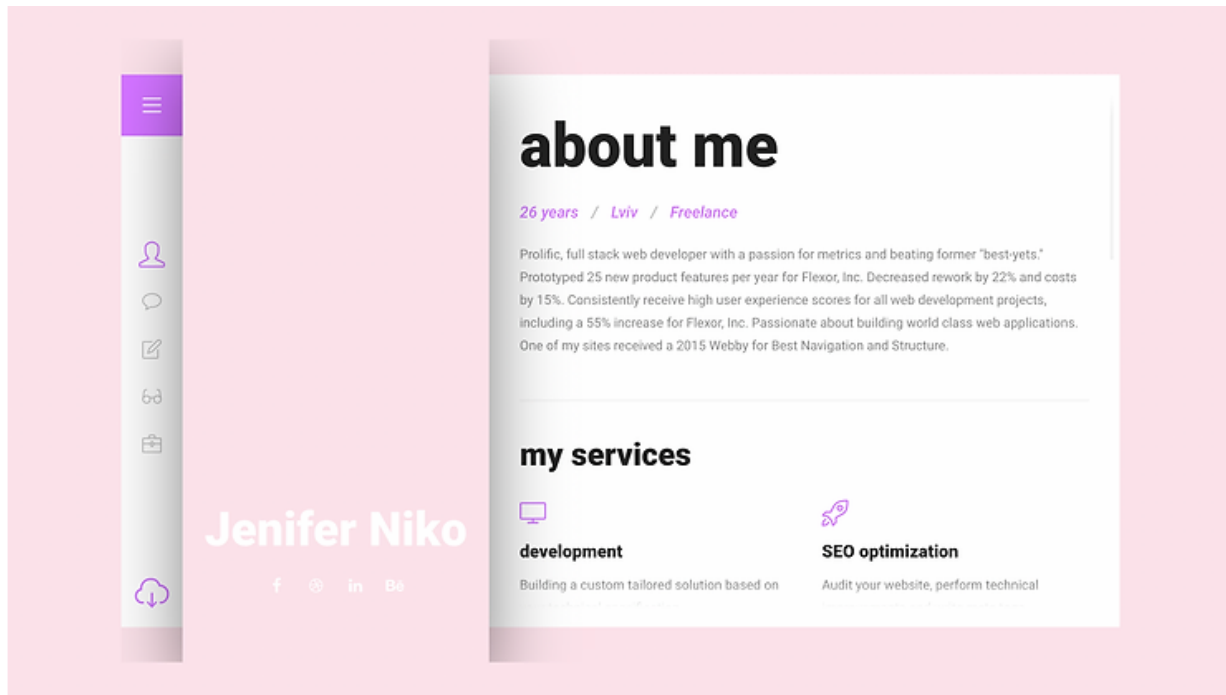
about me

26 years / Lviv / Freelance

Prolific, full stack web developer with a passion for metrics and beating former "best-yets." Prototyped 25 new product features per year for Flexor, Inc. Decreased rework by 22% and costs by 15%. Consistently receive high user experience scores for all web development projects, including a 55% increase for Flexor, Inc. Passionate about building world class web applications. One of my sites received a 2015 Webby for Best Navigation and Structure.

my services

development

Building a custom tailored solution based on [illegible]

SEO optimization

Audit your website, perform technical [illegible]

Jenifer Niko

f in Be